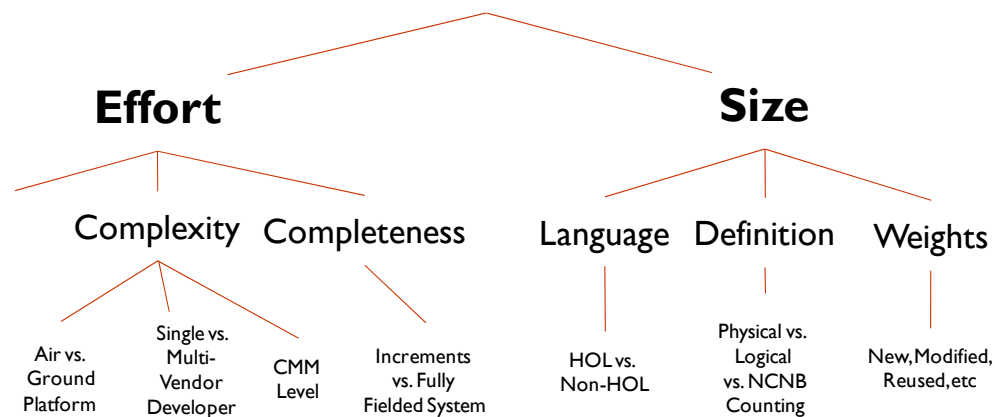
Effort

Size

Complexity

Completeness

Language

Definition

Weights

Air vs. Ground Platform

Single vs. Multi-Vendor Developer

CMM Level

Increments vs. Fully Fielded System

HOL vs. Non-HOL

Physical vs. Logical vs. NCNB Counting

New, Modified, Reused, etc